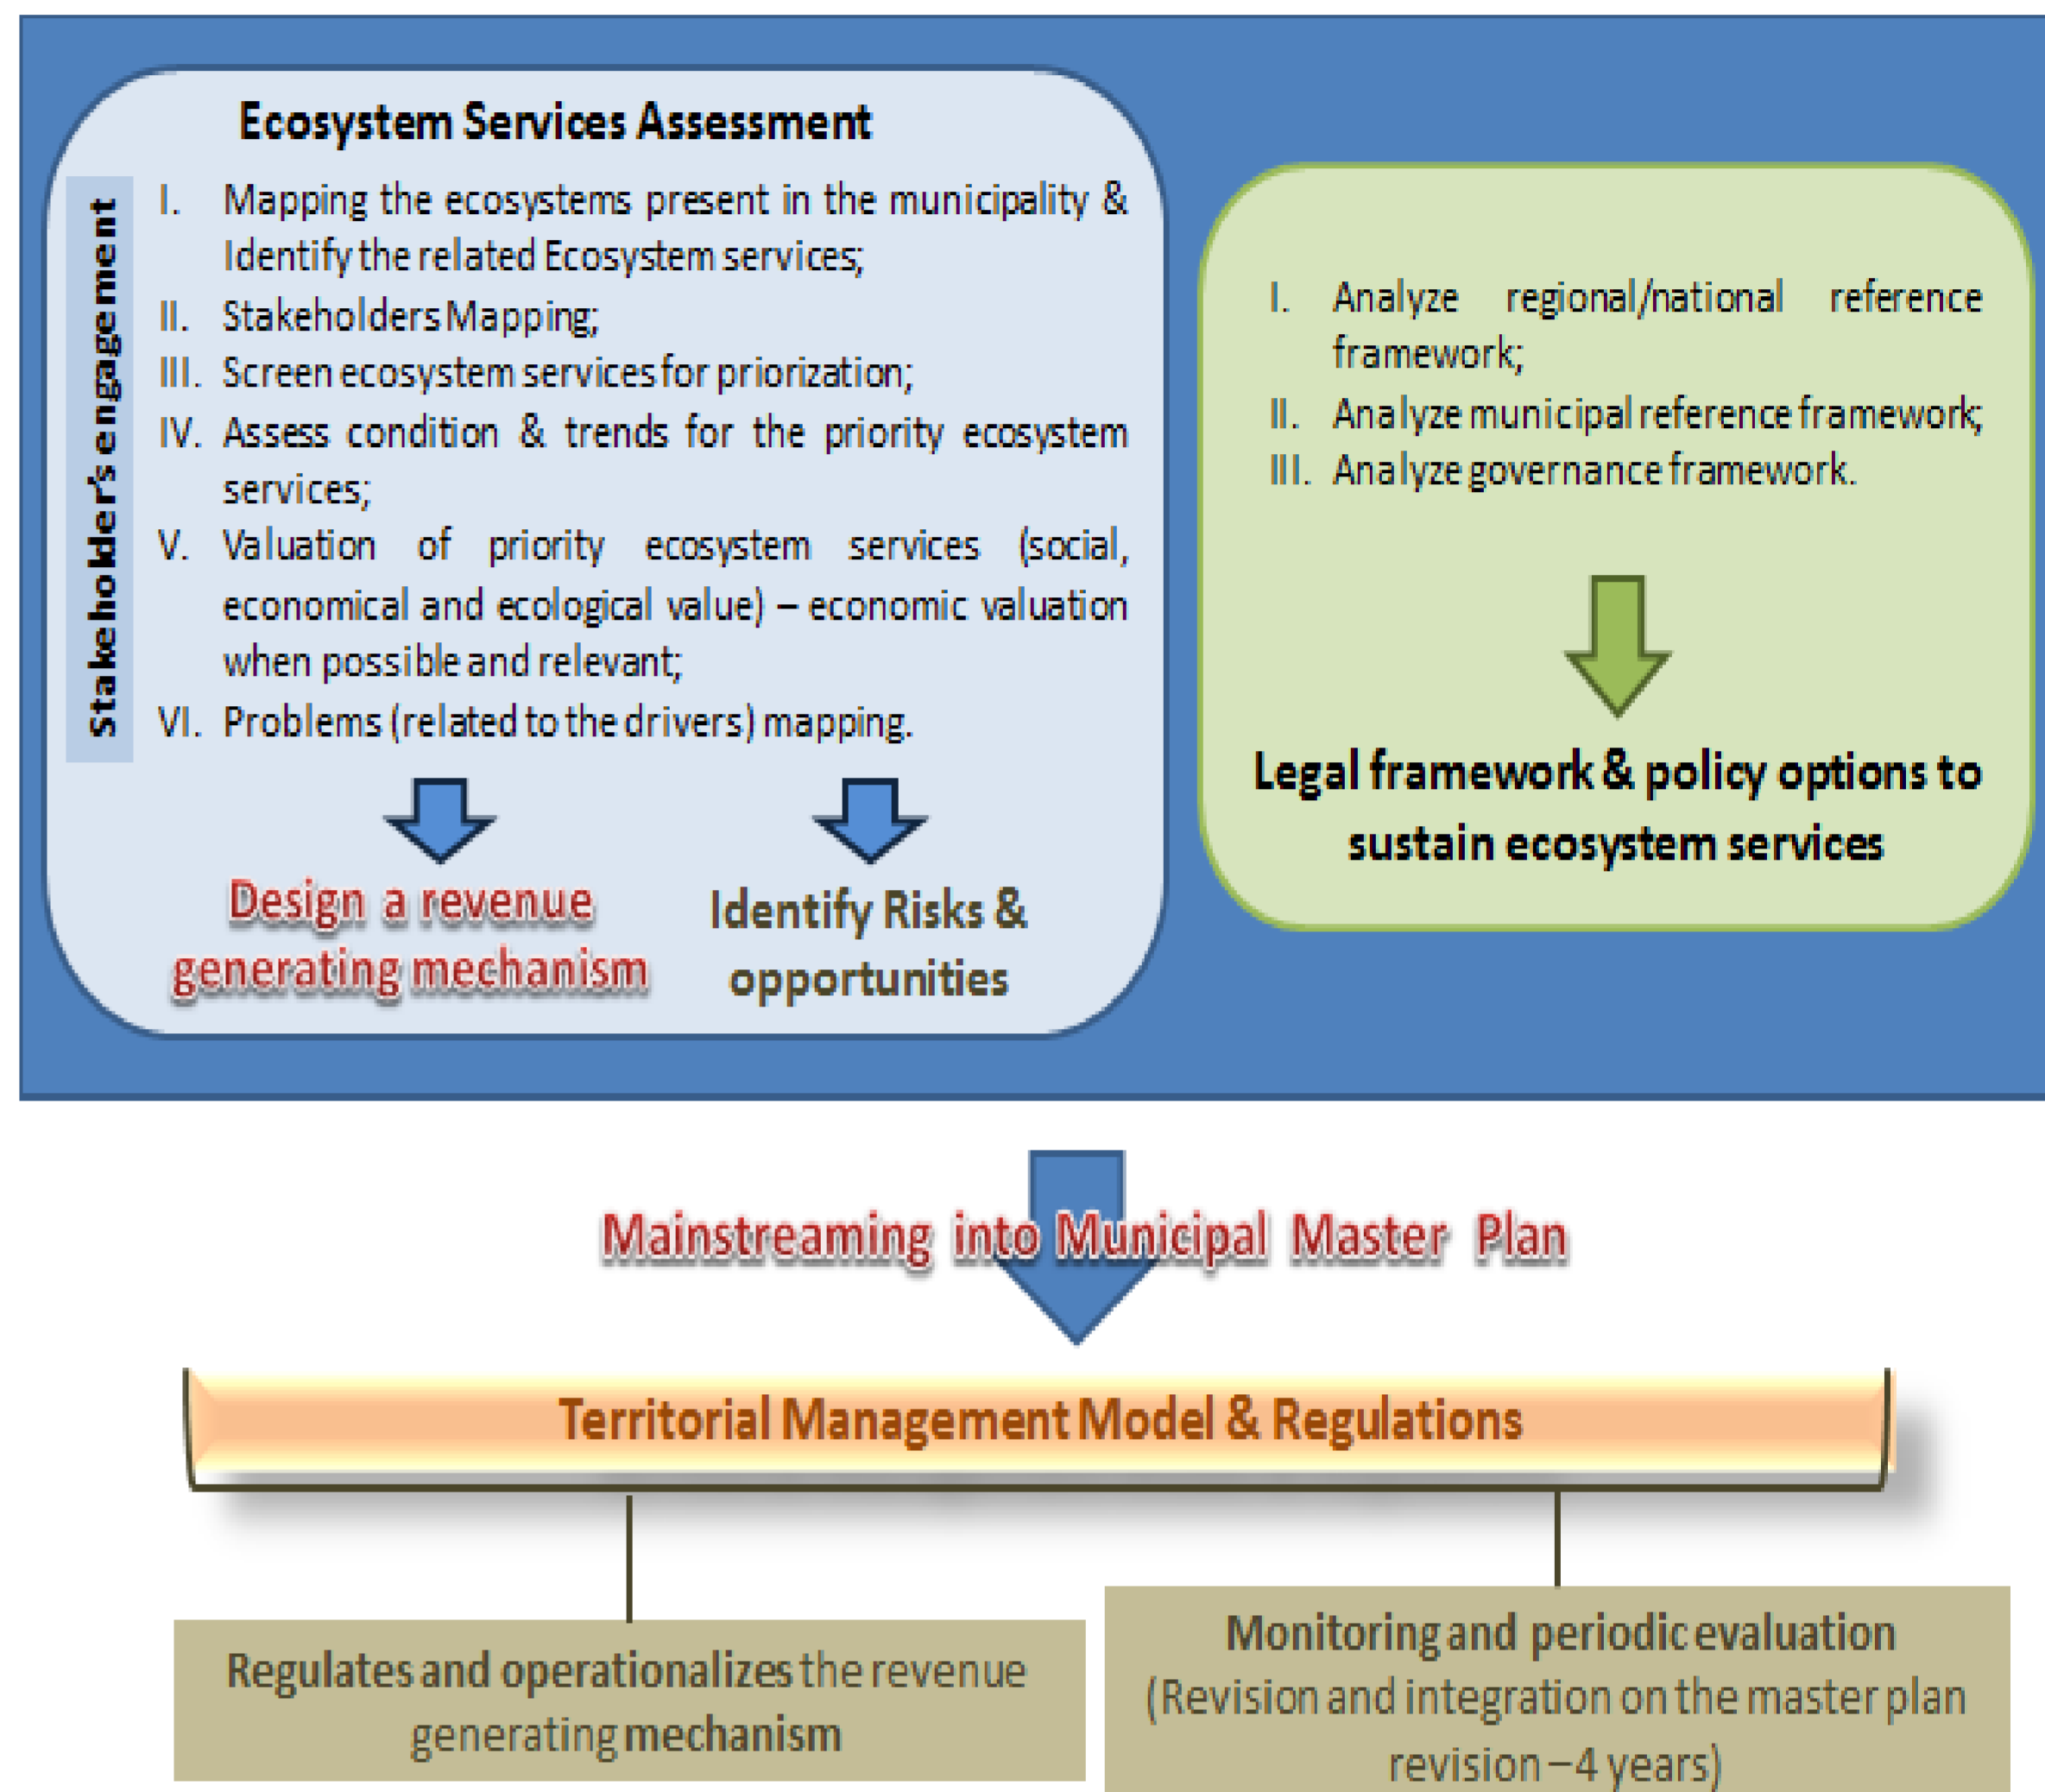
Ecosystem Services Assessment

Stakeholder's engagement

I. Mapping the ecosystems present in the municipality & Identify the related Ecosystem services;
II. Stakeholders Mapping;
III. Screen ecosystem services for priorization;
IV. Assess condition & trends for the priority ecosystem services;
V. Valuation of priority ecosystem services (social, economical and ecological value) – economic valuation when possible and relevant;
VI. Problems (related to the drivers) mapping.

Design a revenue generating mechanism

Identify Risks & opportunities

I. Analyze regional/national reference framework;
II. Analyze municipal reference framework;
III. Analyze governance framework.

Legal framework & policy options to sustain ecosystem services

Mainstreaming into Municipal Master Plan

Territorial Management Model & Regulations

Regulates and operationalizes the revenue generating mechanism

Monitoring and periodic evaluation (Revision and integration on the master plan revision – 4 years)